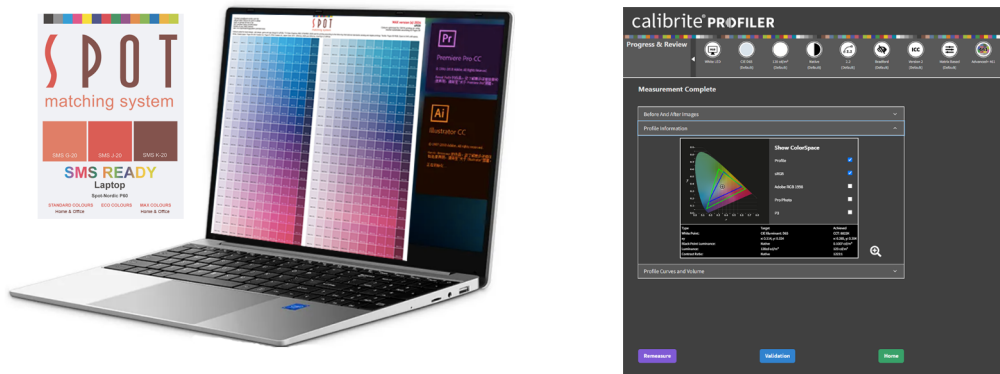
SPOT
matching system

SMS G-20
SMS J-20
SMS K-20

SMS READY
Laptop
Spot-Nordic P60

STANDARD COLOURS
Home & Office
ECO COLOURS
MAX COLOURS
Home & Office

SPOT

Pr
Premiere Pro CC

Ai
Illustrator CC

calibrite PROFILER

Progress & Review

White LED
CIE D65
120 cd/m²
Native
2.2
Readback
Version 2
Matrix Based
Advanced

Measurement Complete

Before And After Images

Profile Information

Show ColorSpace
Profile
sRGB
Adobe RGB 1998
ProPhoto
P3

Profile Curves and Volume

Remeasure
Validation
Home